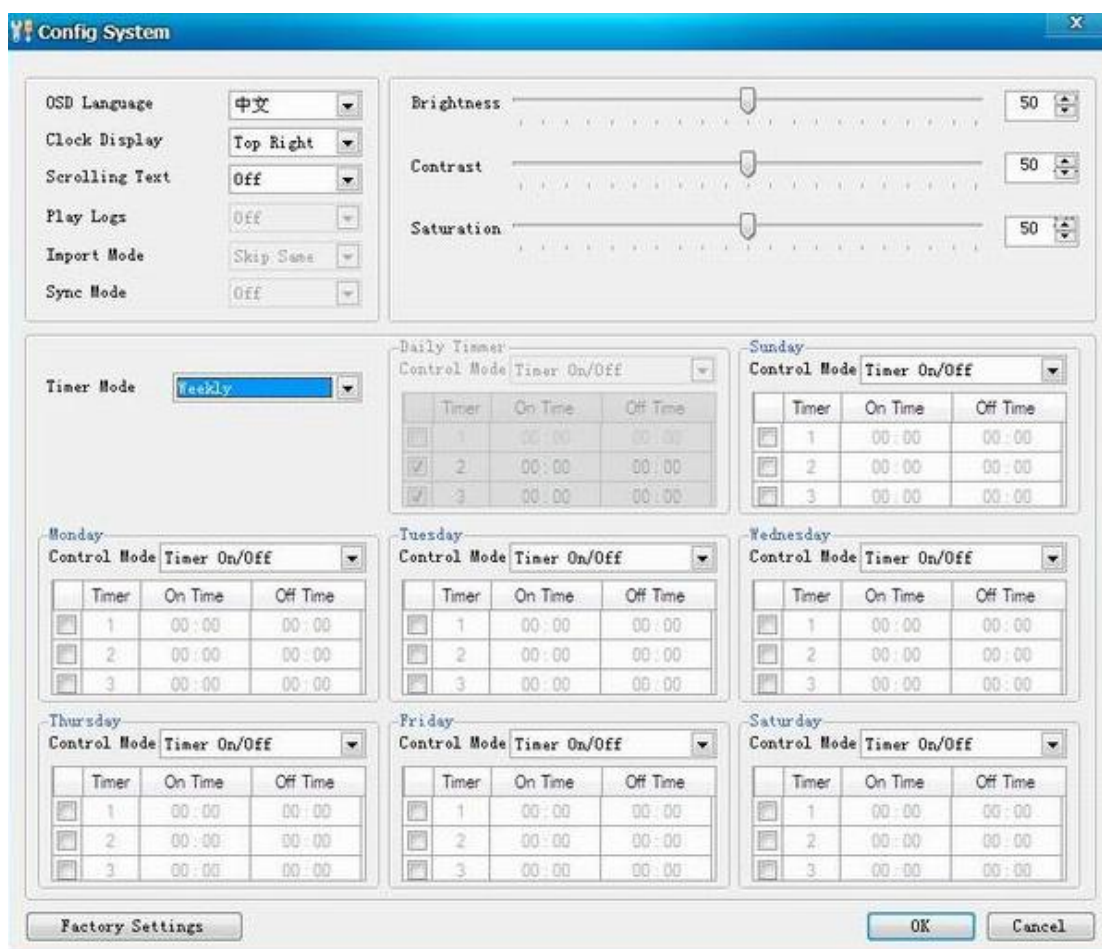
Config System

X

OSD Language 中文
Clock Display Top Right
Scrolling Text Off
Play Logs Off
Import Mode Skip Same
Sync Mode Off

Brightness 50
Contrast 50
Saturation 50

Timer Mode Weekly

Daily Timmer
Control Mode Timer On/Off

| | Timer | On Time | Off Time |
|---|---|---|---|
| | 1 | 00 : 00 | 00 : 00 |
| | 2 | 00 : 00 | 00 : 00 |
| | 3 | 00 : 00 | 00 : 00 |

Sunday
Control Mode Timer On/Off

| | Timer | On Time | Off Time |
|---|---|---|---|
| | 1 | 00 : 00 | 00 : 00 |
| | 2 | 00 : 00 | 00 : 00 |
| | 3 | 00 : 00 | 00 : 00 |

Monday
Control Mode Timer On/Off

| | Timer | On Time | Off Time |
|---|---|---|---|
| | 1 | 00 : 00 | 00 : 00 |
| | 2 | 00 : 00 | 00 : 00 |
| | 3 | 00 : 00 | 00 : 00 |

Tuesday
Control Mode Timer On/Off

| | Timer | On Time | Off Time |
|---|---|---|---|
| | 1 | 00 : 00 | 00 : 00 |
| | 2 | 00 : 00 | 00 : 00 |
| | 3 | 00 : 00 | 00 : 00 |

Wednesday
Control Mode Timer On/Off

| | Timer | On Time | Off Time |
|---|---|---|---|
| | 1 | 00 : 00 | 00 : 00 |
| | 2 | 00 : 00 | 00 : 00 |
| | 3 | 00 : 00 | 00 : 00 |

Thursday
Control Mode Timer On/Off

| | Timer | On Time | Off Time |
|---|---|---|---|
| | 1 | 00 : 00 | 00 : 00 |
| | 2 | 00 : 00 | 00 : 00 |
| | 3 | 00 : 00 | 00 : 00 |

Friday
Control Mode Timer On/Off

| | Timer | On Time | Off Time |
|---|---|---|---|
| | 1 | 00 : 00 | 00 : 00 |
| | 2 | 00 : 00 | 00 : 00 |
| | 3 | 00 : 00 | 00 : 00 |

Saturday
Control Mode Timer On/Off

| | Timer | On Time | Off Time |
|---|---|---|---|
| | 1 | 00 : 00 | 00 : 00 |
| | 2 | 00 : 00 | 00 : 00 |
| | 3 | 00 : 00 | 00 : 00 |

Factory Settings
OK
Cancel